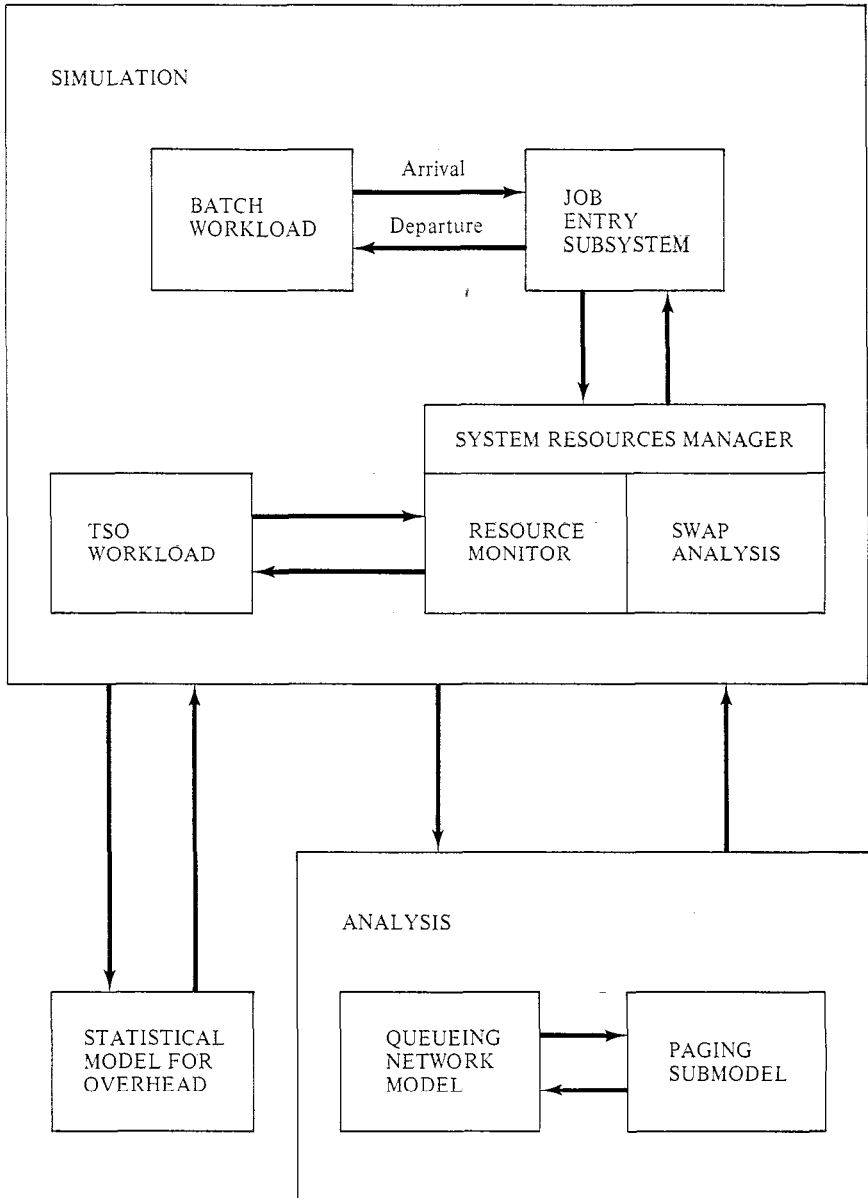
SIMULATION

BATCH WORKLOAD

Arrival

Departure

JOB ENTRY SUBSYSTEM

SYSTEM RESOURCES MANAGER

TSO WORKLOAD

RESOURCE MONITOR

SWAP ANALYSIS

ANALYSIS

STATISTICAL MODEL FOR OVERHEAD

QUEUEING NETWORK MODEL

PAGING SUBMODEL